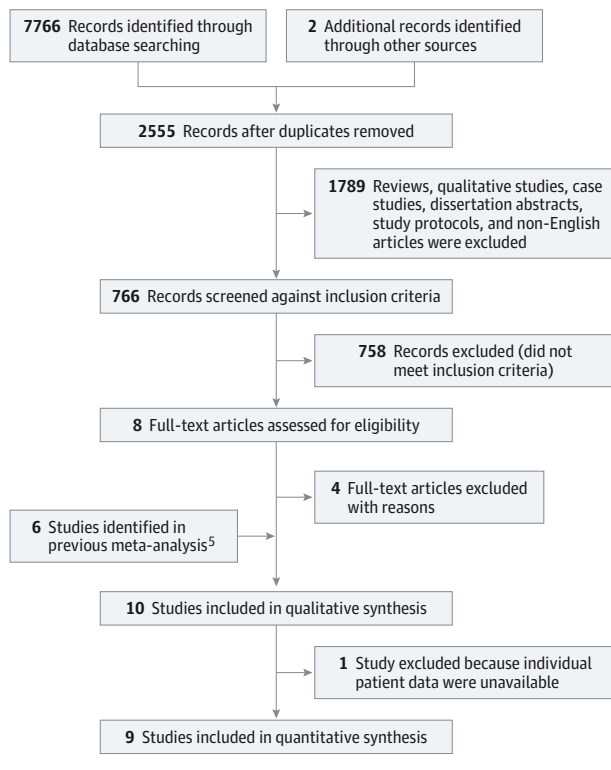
7766 Records identified through database searching

2 Additional records identified through other sources

2555 Records after duplicates removed

1789 Reviews, qualitative studies, case studies, dissertation abstracts, study protocols, and non-English articles were excluded

766 Records screened against inclusion criteria

758 Records excluded (did not meet inclusion criteria)

8 Full-text articles assessed for eligibility

4 Full-text articles excluded with reasons

6 Studies identified in previous meta-analysis$^5$

10 Studies included in qualitative synthesis

1 Study excluded because individual patient data were unavailable

9 Studies included in quantitative synthesis